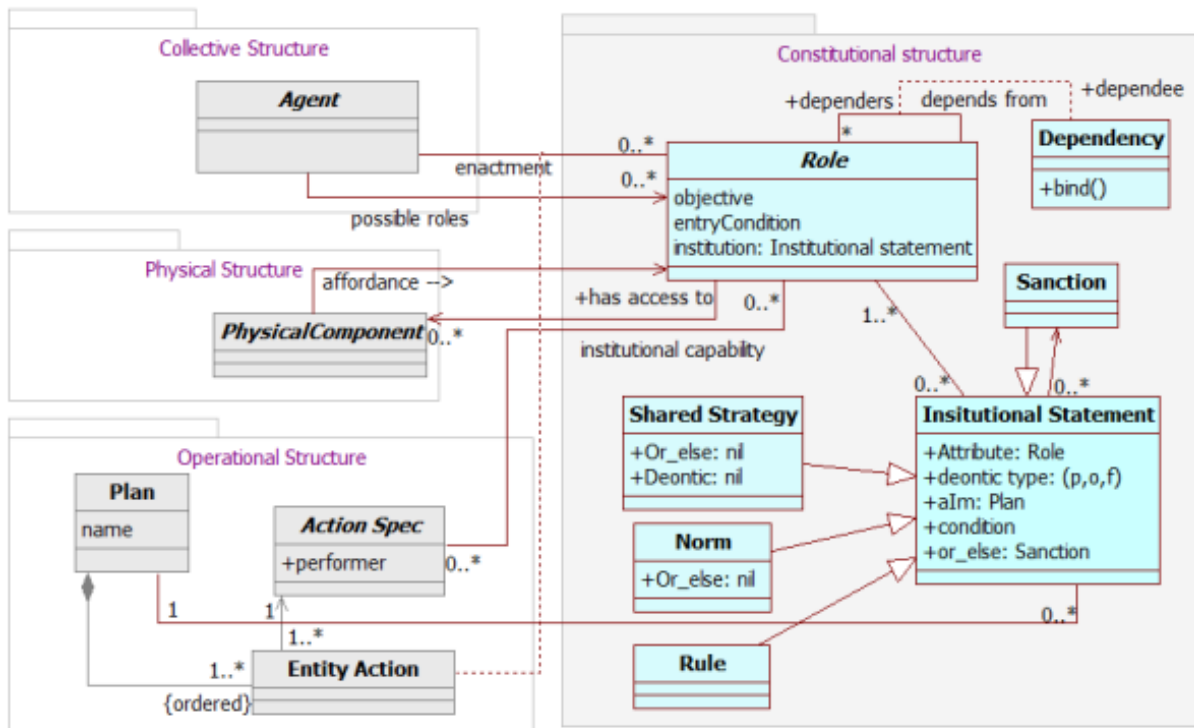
Collective Structure

Agent

enactment

possible roles

Physical Structure

affordance -->

PhysicalComponent

0..*

Operational Structure

Plan

name

Action Spec

+performer

0..*

1

1

1..*

1..*

Entity Action

{ordered}

Constitutional structure

+dependers

depends from

+dependee

*

0..*

0..*

Role

objective
entryCondition
institution: Institutional statement

Dependency

+bind()

+has access to

0..*

institutional capability

1..*

Sanction

0..*

0..*

Shared Strategy

+Or_else: nil
+Deontic: nil

Insitutional Statement

+Attribute: Role
+deontic type: (p,o,f)
+aIm: Plan
+condition
+or_else: Sanction

Norm

+Or_else: nil

Rule

0..*